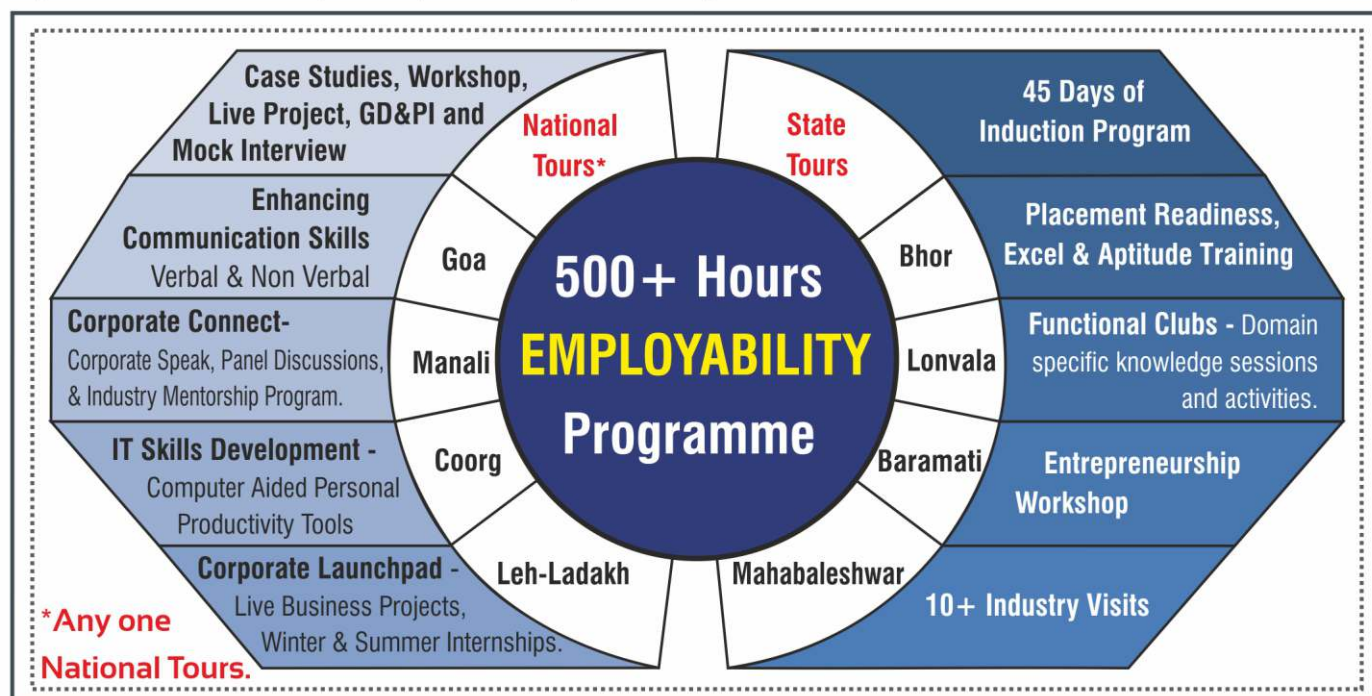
Case Studies, Workshop, Live Project, GD&PI and Mock Interview

Enhancing Communication Skills Verbal & Non Verbal

Corporate Connect- Corporate Speak, Panel Discussions, & Industry Mentorship Program.

IT Skills Development - Computer Aided Personal Productivity Tools

Corporate Launchpad - Live Business Projects, Winter & Summer Internships.

*Any one National Tours.

National Tours*

Goa

Manali

Coorg

Leh-Ladakh

500+ Hours
EMPLOYABILITY
Programme

State Tours

Bhor

Lonvala

Baramati

Mahabaleshwar

45 Days of Induction Program

Placement Readiness, Excel & Aptitude Training

Functional Clubs - Domain specific knowledge sessions and activities.

Entrepreneurship Workshop

10+ Industry Visits